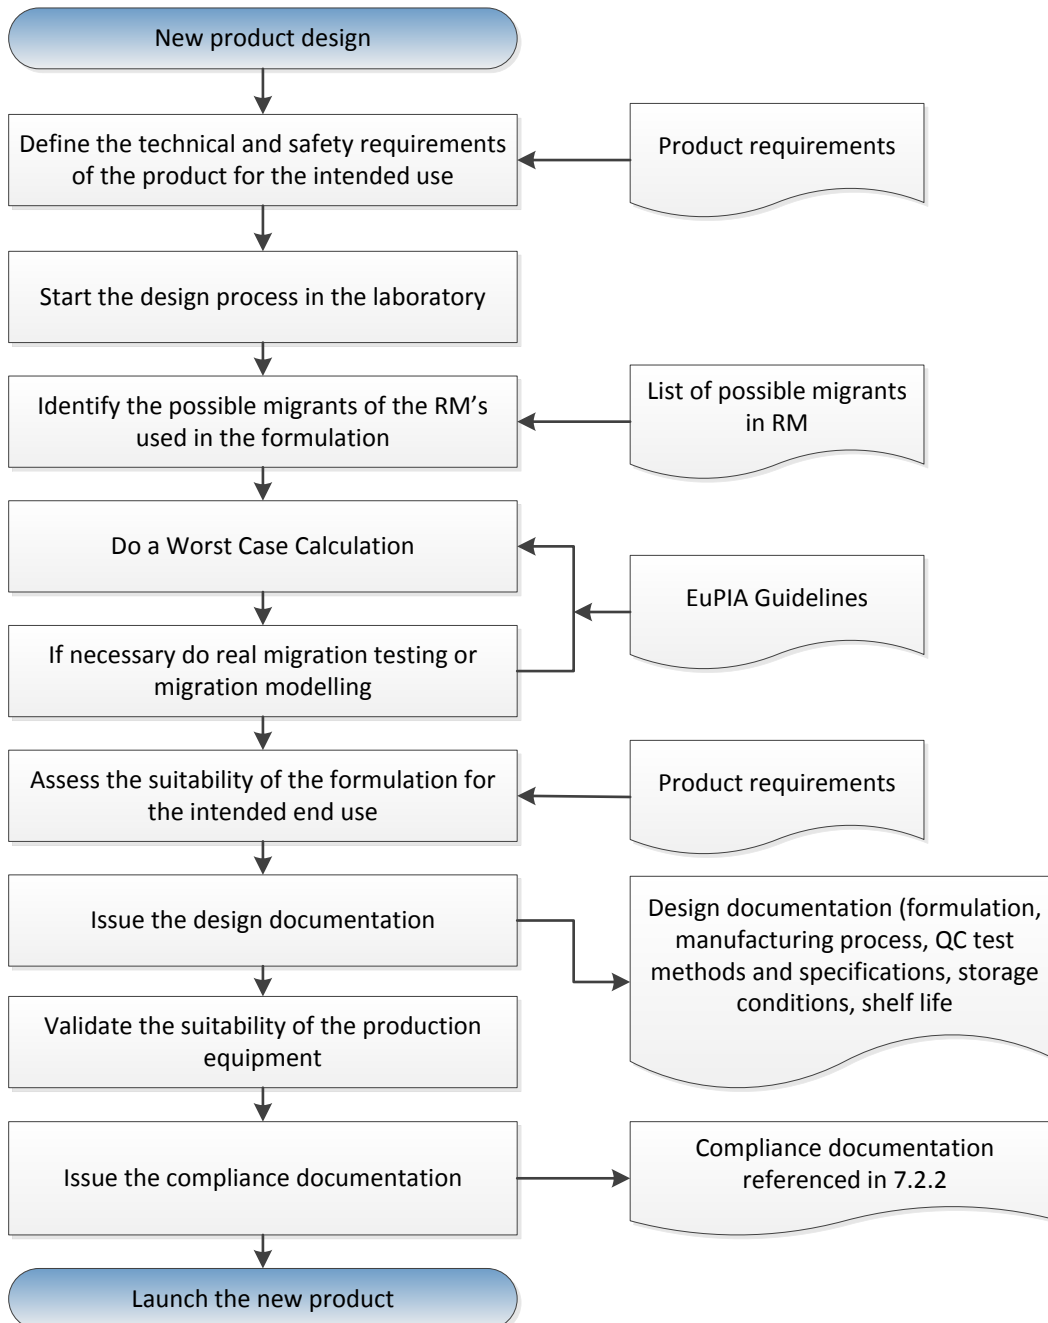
New product design

Define the technical and safety requirements of the product for the intended use

Product requirements

Start the design process in the laboratory

Identify the possible migrants of the RM's used in the formulation

List of possible migrants in RM

Do a Worst Case Calculation

EuPIA Guidelines

If necessary do real migration testing or migration modelling

Assess the suitability of the formulation for the intended end use

Product requirements

Issue the design documentation

Design documentation (formulation, manufacturing process, QC test methods and specifications, storage conditions, shelf life

Validate the suitability of the production equipment

Issue the compliance documentation

Compliance documentation referenced in 7.2.2

Launch the new product